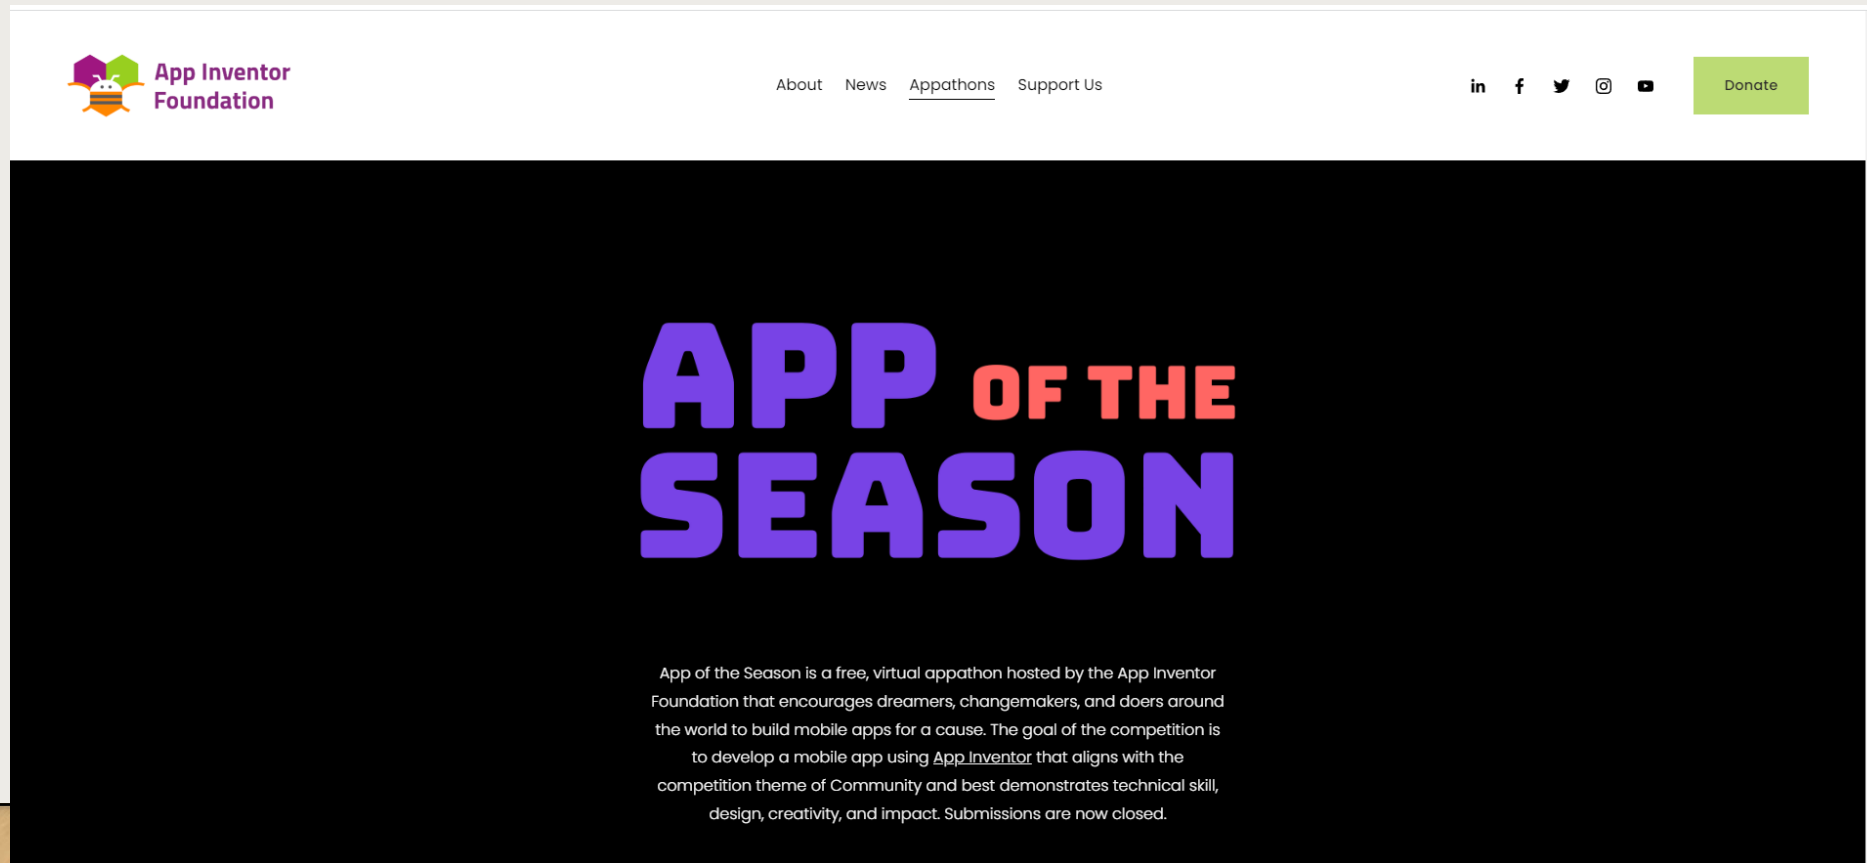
App Inventor Foundation

About News Appathons Support Us

Donate

APP OF THE SEASON

App of the Season is a free, virtual appathon hosted by the App Inventor Foundation that encourages dreamers, changemakers, and doers around the world to build mobile apps for a cause. The goal of the competition is to develop a mobile app using App Inventor that aligns with the competition theme of Community and best demonstrates technical skill, design, creativity, and impact. Submissions are now closed.